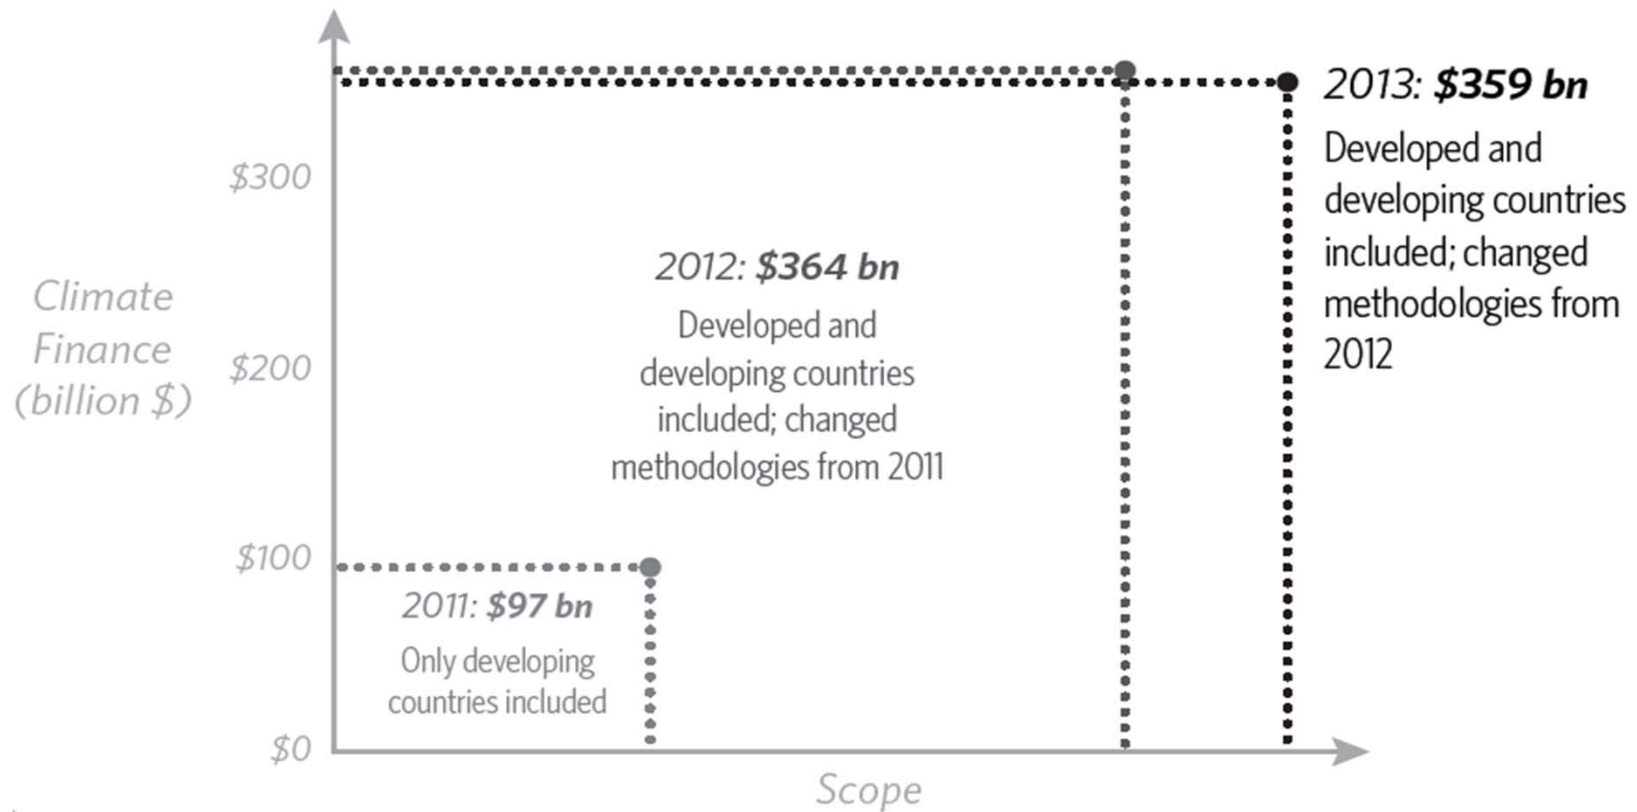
2013: **$359 bn**

Developed and developing countries included; changed methodologies from 2012

$300

2012: **$364 bn**

Developed and developing countries included; changed methodologies from 2011

Climate Finance (billion $)

$200

$100

2011: **$97 bn**

Only developing countries included

$0

Scope